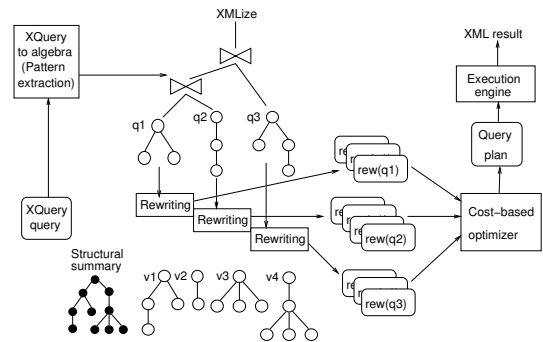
XQuery to algebra (Pattern extraction)

XMLize

XML result

Execution engine

Query plan

q1

q2

q3

XQuery query

Rewriting

Rewriting

Rewriting

rew(q1)

rew(q2)

rew(q3)

Cost-based optimizer

Structural summary

v1

v2

v3

v4